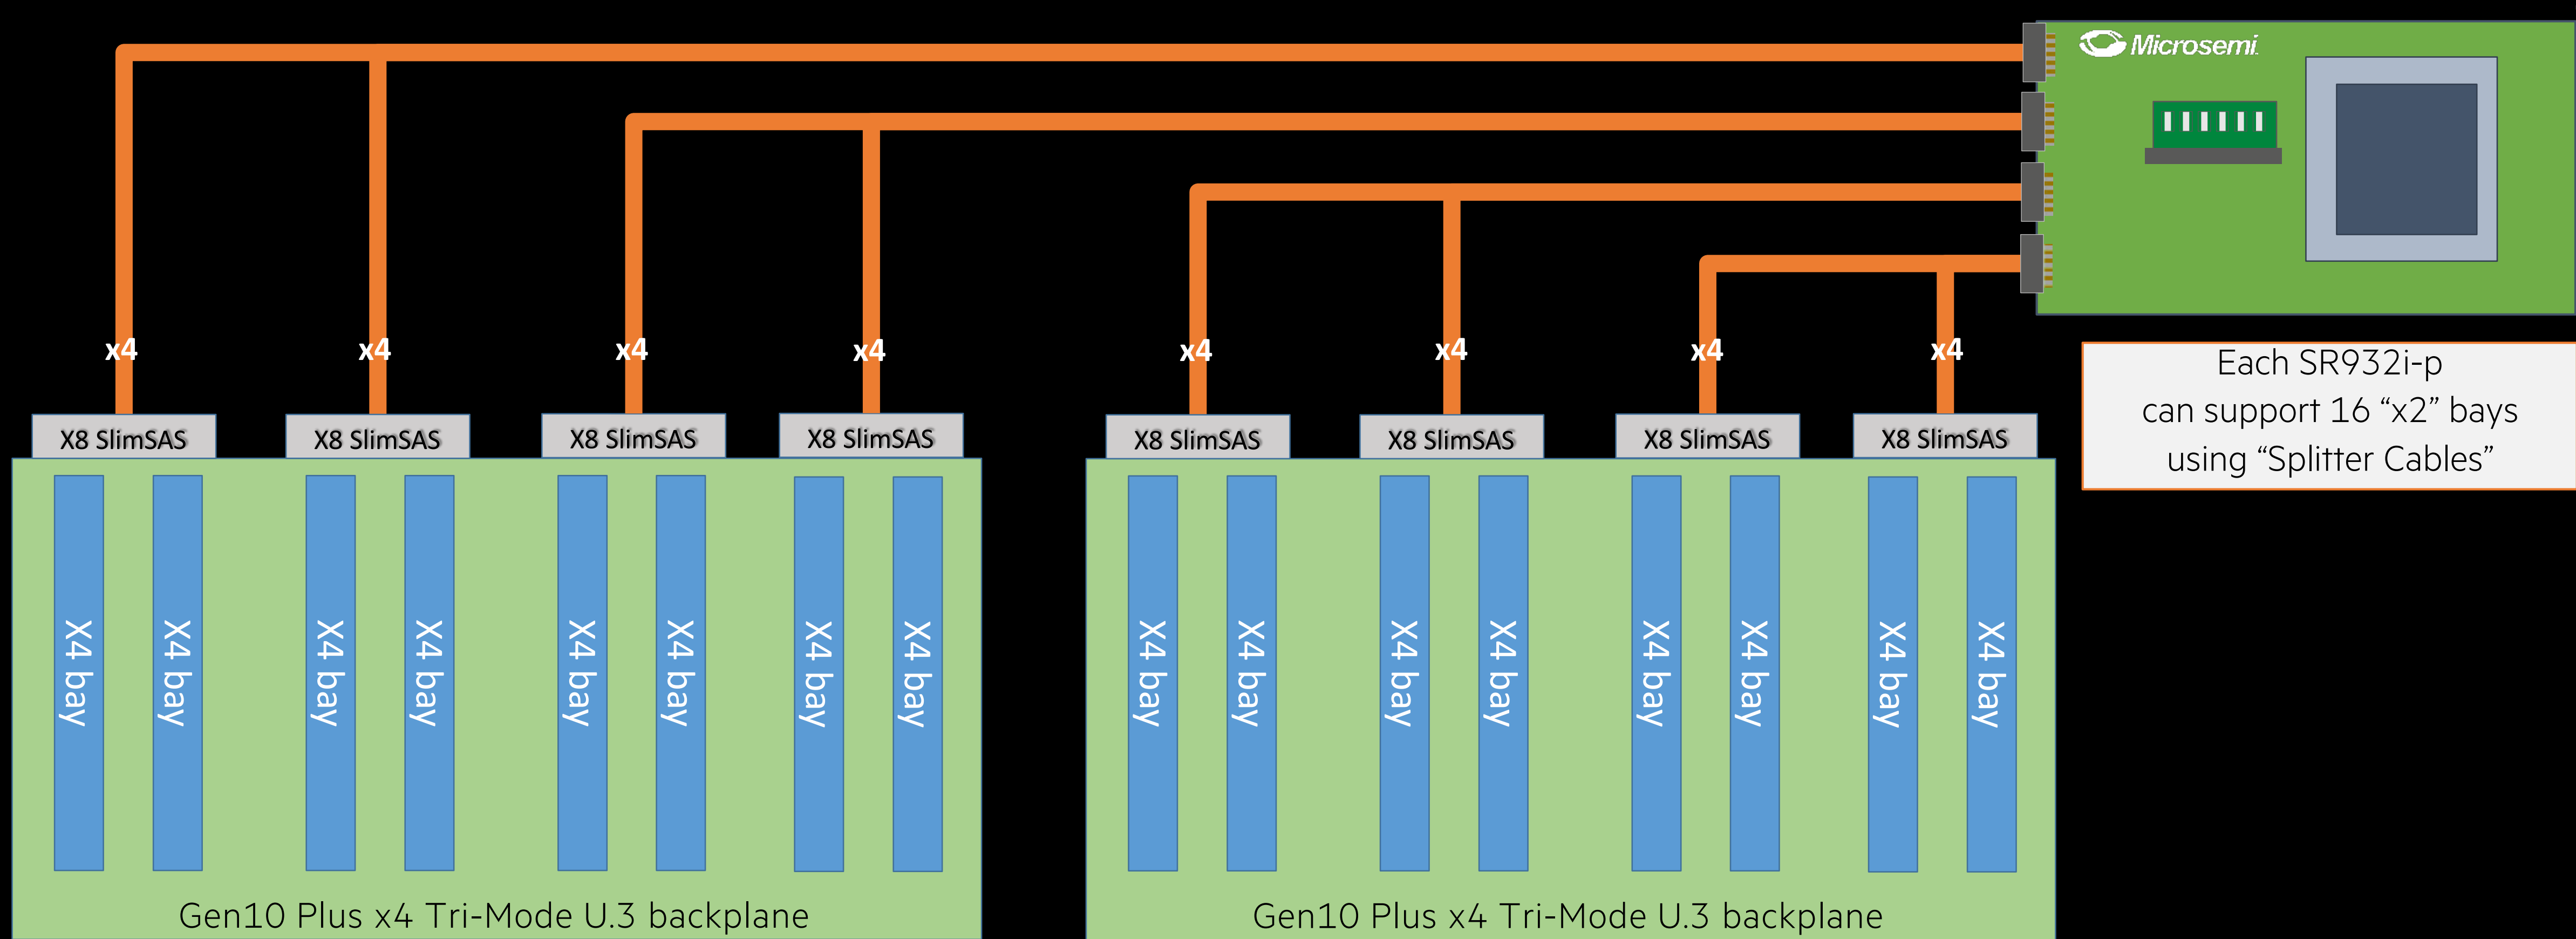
Microsemi

Each SR932i-p can support 16 “x2” bays using “Splitter Cables”

x4 x4 x4 x4 x4 x4 x4 x4

X8 SlimSAS X8 SlimSAS X8 SlimSAS X8 SlimSAS X8 SlimSAS X8 SlimSAS X8 SlimSAS X8 SlimSAS

X4 bay X4 bay X4 bay X4 bay X4 bay X4 bay X4 bay X4 bay

Gen10 Plus x4 Tri-Mode U.3 backplane

X4 bay X4 bay X4 bay X4 bay X4 bay X4 bay X4 bay X4 bay

Gen10 Plus x4 Tri-Mode U.3 backplane